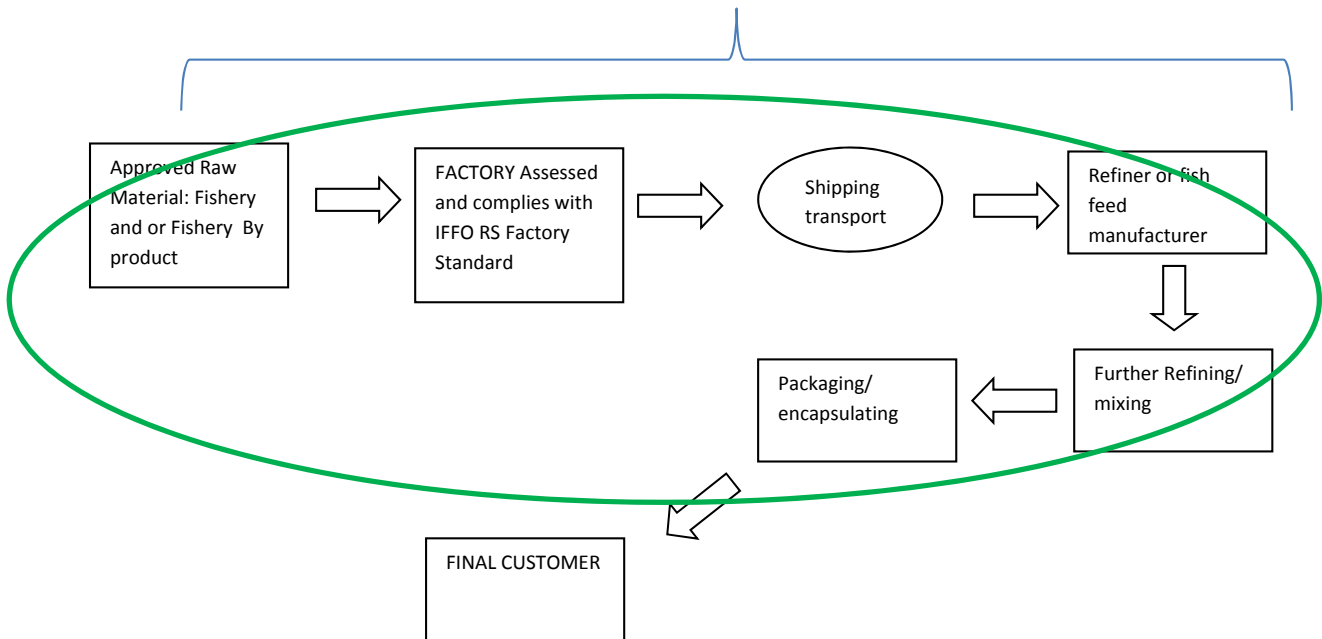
Approved Raw Material: Fishery and or Fishery By product

FACTORY Assessed and complies with IFFO RS Factory Standard

Shipping transport

Refiner or fish feed manufacturer

Further Refining/ mixing

Packaging/ encapsulating

FINAL CUSTOMER